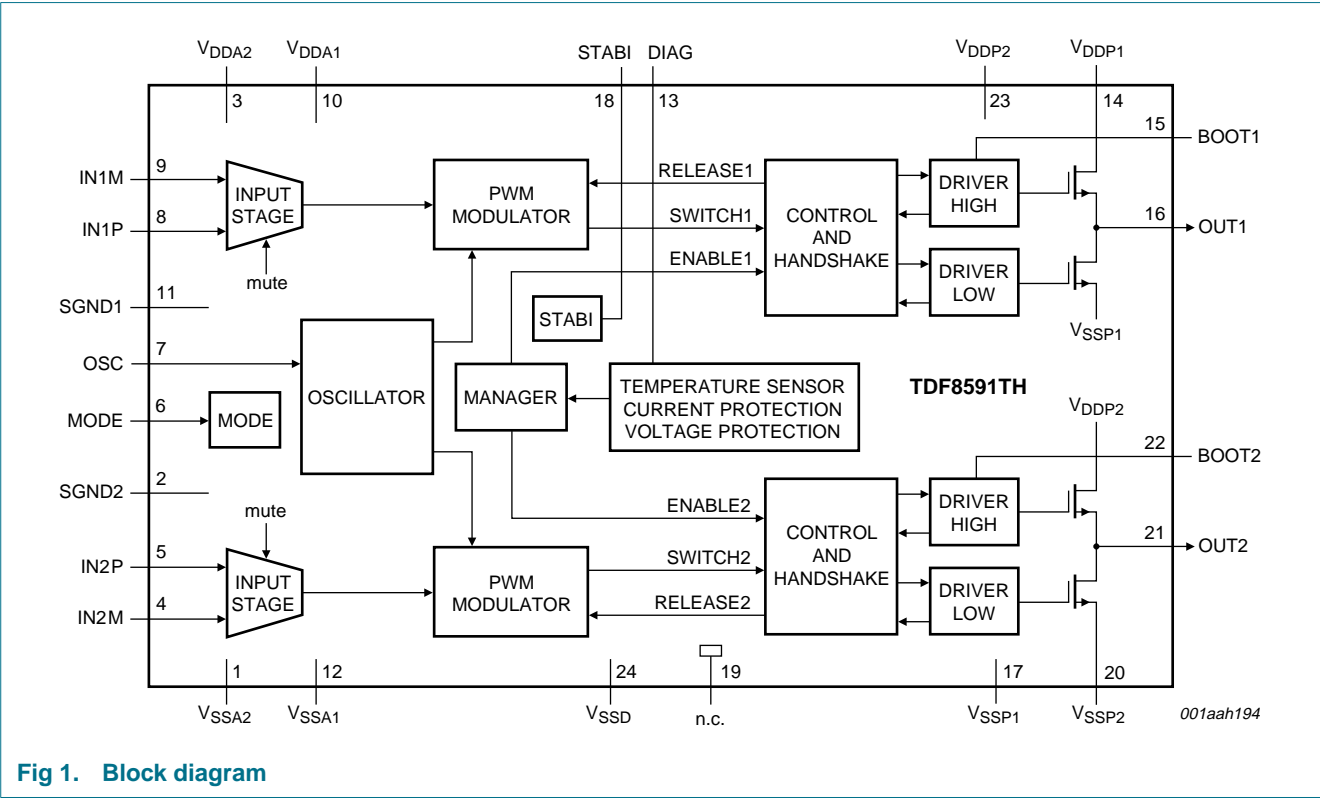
$V_{DDA2}$
3
$V_{DDA1}$
10
STABI
18
DIAG
13
$V_{DDP2}$
23
$V_{DDP1}$
14
15
BOOT1
IN1M
9
IN1P
8
INPUT STAGE
mute
PWM MODULATOR
RELEASE1
SWITCH1
ENABLE1
CONTROL AND HANDSHAKE
DRIVER HIGH
DRIVER LOW
16
OUT1
$V_{SSP1}$
SGND1
11
STABI
OSC
7
OSCILLATOR
MANAGER
TEMPERATURE SENSOR
CURRENT PROTECTION
VOLTAGE PROTECTION
TDF8591TH
MODE
6
MODE
$V_{DDP2}$
22
BOOT2
SGND2
2
mute
ENABLE2
CONTROL AND HANDSHAKE
DRIVER HIGH
21
OUT2
IN2P
5
INPUT STAGE
IN2M
4
PWM MODULATOR
SWITCH2
RELEASE2
DRIVER LOW
1
$V_{SSA2}$
12
$V_{SSA1}$
24
$V_{SSD}$
19
n.c.
17
$V_{SSP1}$
20
$V_{SSP2}$
001aah194

Fig 1. Block diagram